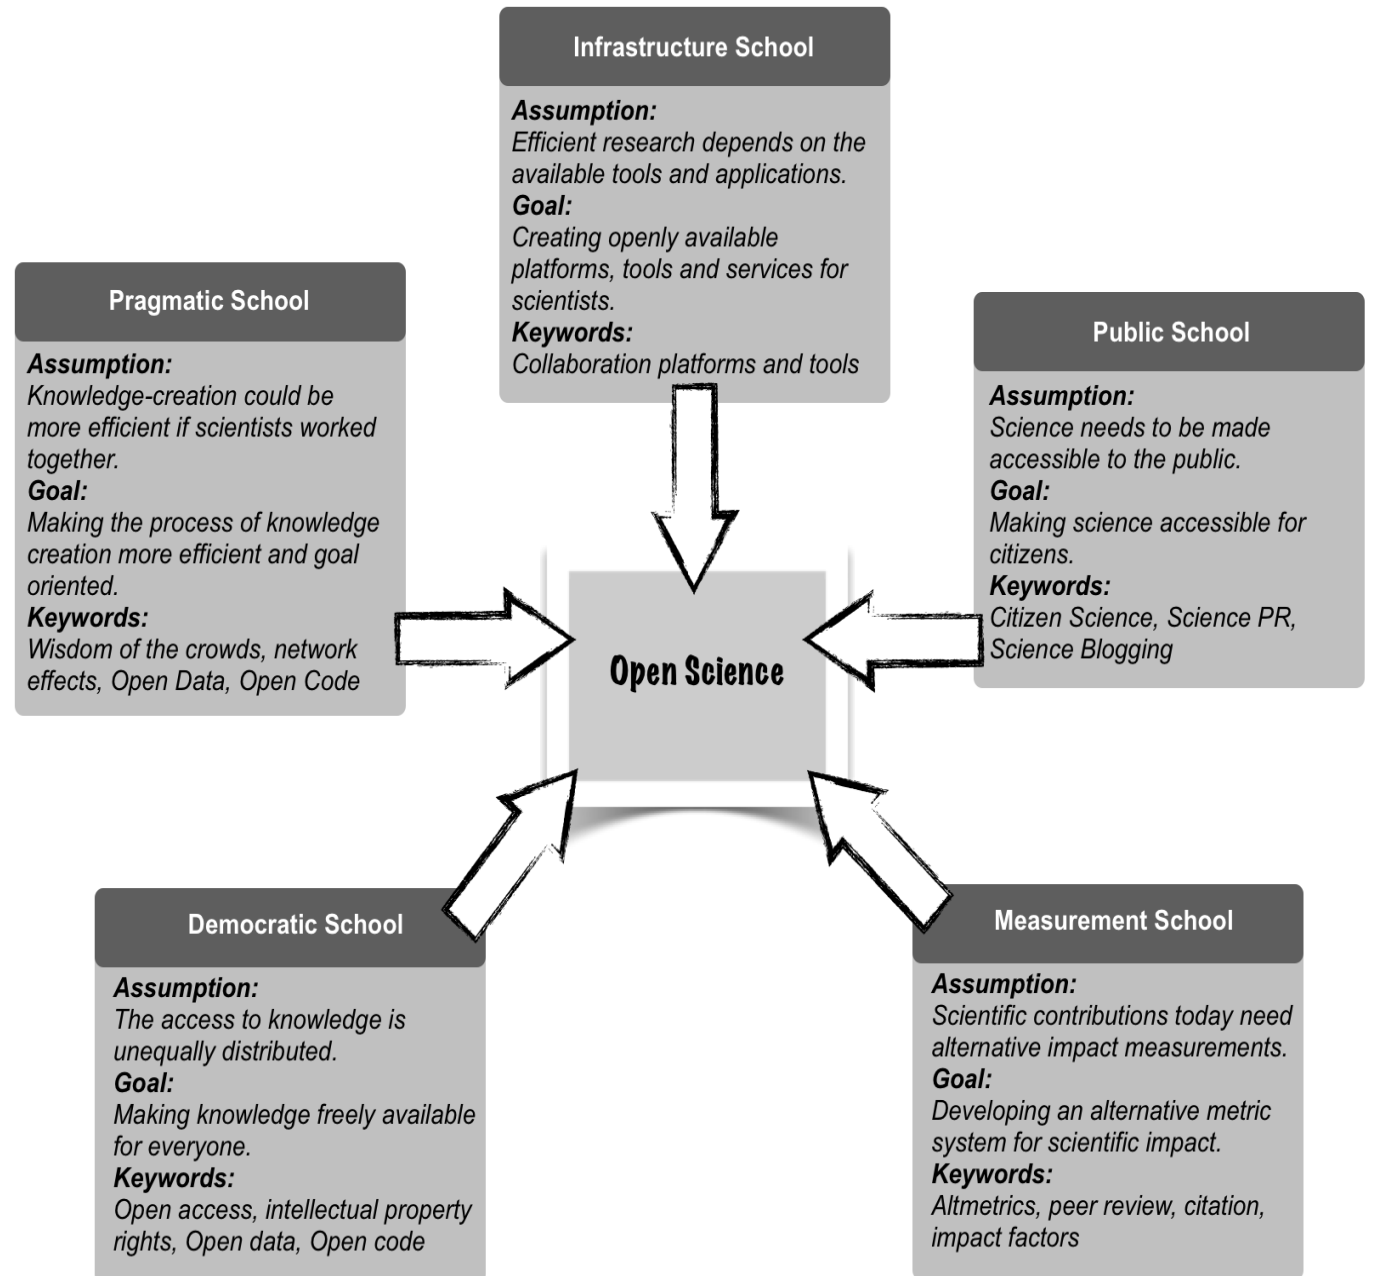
Infrastructure School

Assumption:
Efficient research depends on the available tools and applications.
Goal:
Creating openly available platforms, tools and services for scientists.
Keywords:
Collaboration platforms and tools

Pragmatic School

Assumption:
Knowledge-creation could be more efficient if scientists worked together.
Goal:
Making the process of knowledge creation more efficient and goal oriented.
Keywords:
Wisdom of the crowds, network effects, Open Data, Open Code

Public School

Assumption:
Science needs to be made accessible to the public.
Goal:
Making science accessible for citizens.
Keywords:
Citizen Science, Science PR, Science Blogging

Open Science

Democratic School

Assumption:
The access to knowledge is unequally distributed.
Goal:
Making knowledge freely available for everyone.
Keywords:
Open access, intellectual property rights, Open data, Open code

Measurement School

Assumption:
Scientific contributions today need alternative impact measurements.
Goal:
Developing an alternative metric system for scientific impact.
Keywords:
Altmetrics, peer review, citation, impact factors